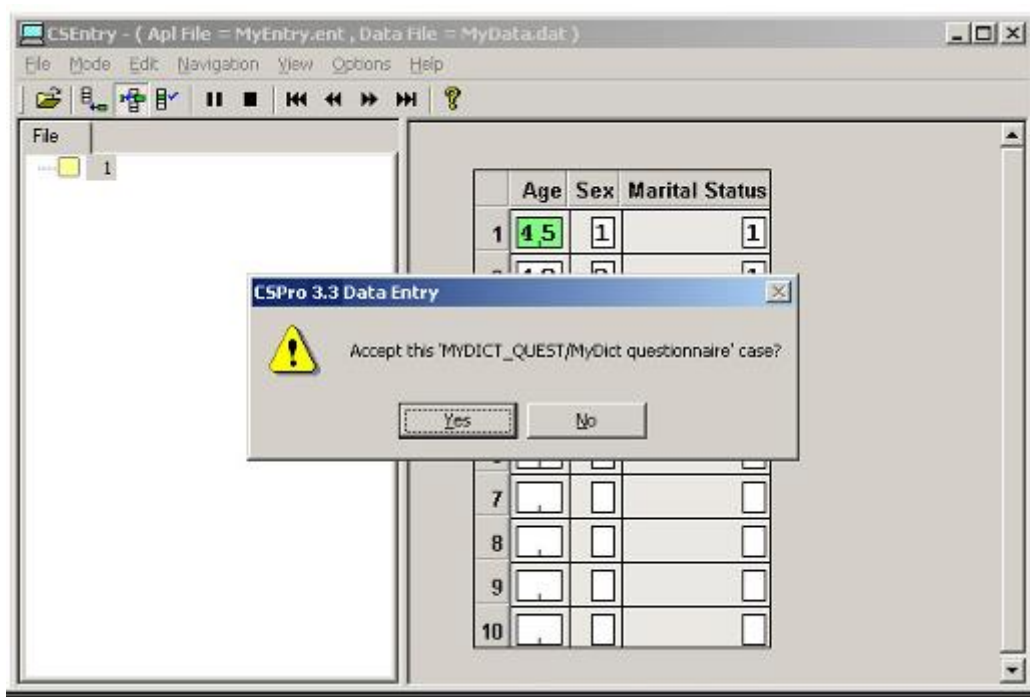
CSEntry - ( Apl File = MyEntry.ent , Data File = MyData.dat )

File Mode Edit Navigation View Options Help

File

1

| | Age | Sex | Marital Status |
|---|---|---|---|
| 1 | 4,5 | 1 | 1 |
| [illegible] | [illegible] | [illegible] | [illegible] |
| 7 | , | | |
| 8 | , | | |
| 9 | , | | |
| 10 | , | | |

CSPro 3.3 Data Entry

Accept this 'MYDICT_QUEST/MyDict questionnaire' case?

Yes No